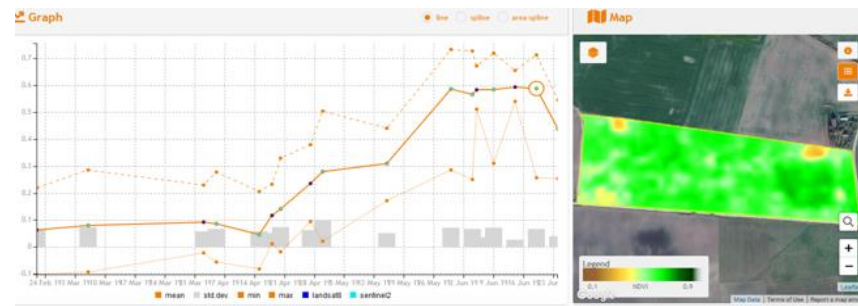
Graph

line spline area spline

0.7
0.6
0.5
0.4
0.3
0.2
0.1
0
-0.1

24 Feb 19 Mar 19 Mar 19 Mar 19 Apr 19 Apr 19 Apr 19 Apr 19 May 19 May 19 May 19 Jun 19 Jun 19 Jun 19 Jun 19 Jun

mean std.dev min max landsat8 sentinel2

Map

Legend
0.1 NDVI 0.9

Google Map Data Terms of Use Report a map error Leaflet